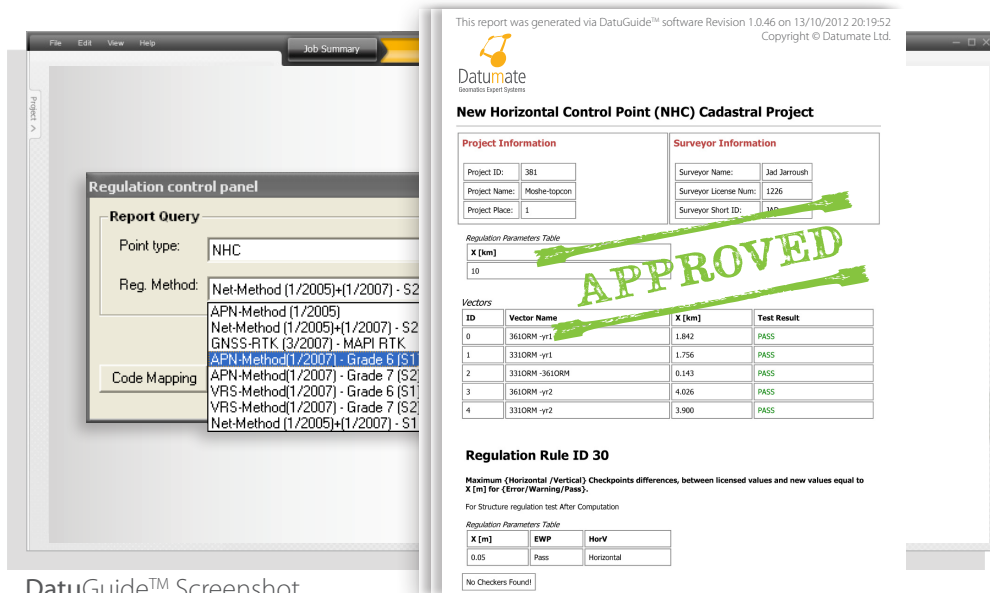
File Edit View Help
Job Summary
Project

Regulation control panel
Report Query
Point type: NHC
Reg. Method: Net-Method (1/2005)+(1/2007) - S2
APN-Method (1/2005)
Net-Method (1/2005)+(1/2007) - S2
GNSS-RTK (3/2007) - MAPI RTK
APN-Method(1/2007) - Grade 6 (S1
APN-Method(1/2007) - Grade 7 (S2
VRS-Method(1/2007) - Grade 6 (S1
VRS-Method(1/2007) - Grade 7 (S2
Net-Method (1/2005)+(1/2007) - S1
Code Mapping

This report was generated via DatuGuide™ software Revision 1.0.46 on 13/10/2012 20:19:52
Copyright © Datumate Ltd.

Datumate
Geomatics Expert Systems

New Horizontal Control Point (NHC) Cadastral Project

Project Information

| Project ID: | 381 |
|---|---|
| Project Name: | Moshe-topcon |
| Project Place: | 1 |

Surveyor Information

| Surveyor Name: | Jad Jarroush |
|---|---|
| Surveyor License Num: | 1226 |
| Surveyor Short ID: | JAD |

APPROVED

Regulation Parameters Table

| X [km] |
|---|
| 10 |

Vectors

| ID | Vector Name | X [km] | Test Result |
|---|---|---|---|
| 0 | 361ORM -yr1 | 1.842 | PASS |
| 1 | 331ORM -yr1 | 1.756 | PASS |
| 2 | 331ORM -361ORM | 0.143 | PASS |
| 3 | 361ORM -yr2 | 4.026 | PASS |
| 4 | 331ORM -yr2 | 3.900 | PASS |

Regulation Rule ID 30

Maximum {Horizontal /Vertical} Checkpoints differences, between licensed values and new values equal to X [m] for {Error/Warning/Pass}.

For Structure regulation test After Computation

Regulation Parameters Table

| X [m] | EWP | HorV |
|---|---|---|
| 0.05 | Pass | Horizontal |

No Checkers Found!

DatuGuide™ Screenshot